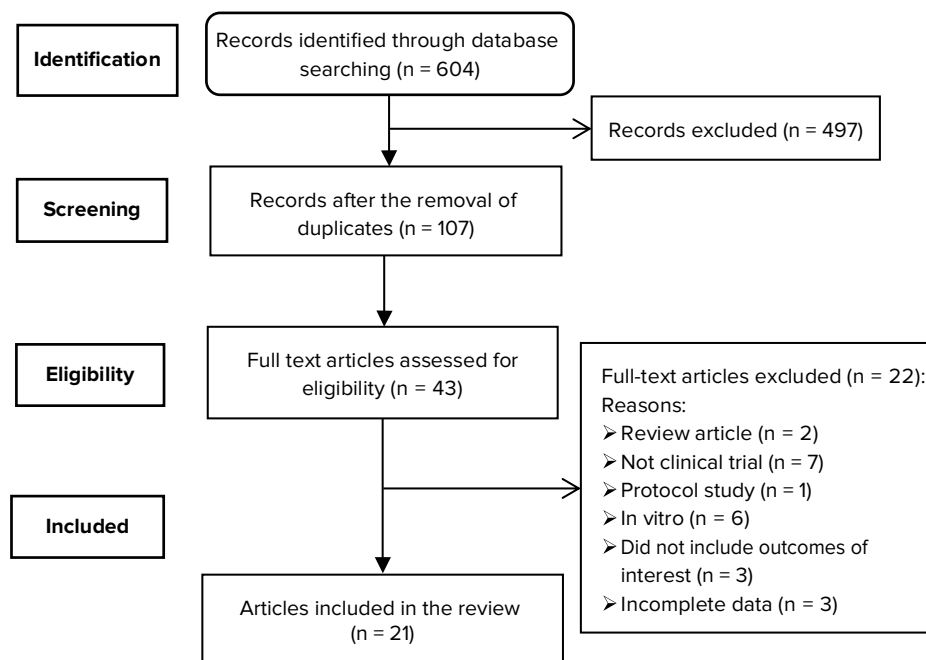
Identification

Records identified through database searching (n = 604)

Records excluded (n = 497)

Screening

Records after the removal of duplicates (n = 107)

Eligibility

Full text articles assessed for eligibility (n = 43)

Full-text articles excluded (n = 22):
Reasons:
➢ Review article (n = 2)
➢ Not clinical trial (n = 7)
➢ Protocol study (n = 1)
➢ In vitro (n = 6)
➢ Did not include outcomes of interest (n = 3)
➢ Incomplete data (n = 3)

Included

Articles included in the review (n = 21)